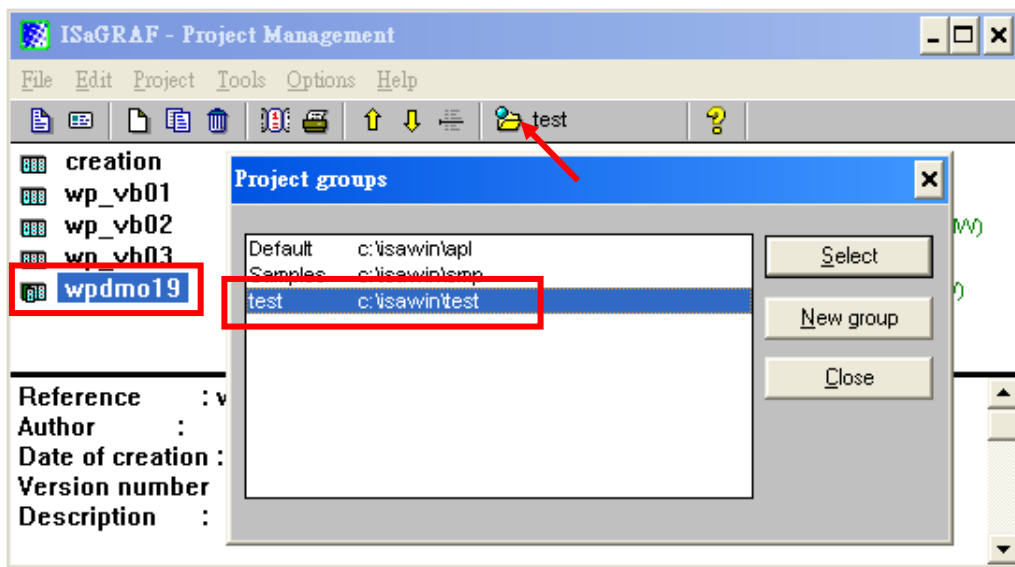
ISaGRAF - Project Management

File Edit Project Tools Options Help

test

creation
wp_vb01
wp_vb02
wp_vb03
wpdmo19

Project groups

Default c:\isawin\apl
Samples c:\isawin\smp
test c:\isawin\test

Select
New group
Close

W)
)

Reference : v
Author :
Date of creation :
Version number
Description :